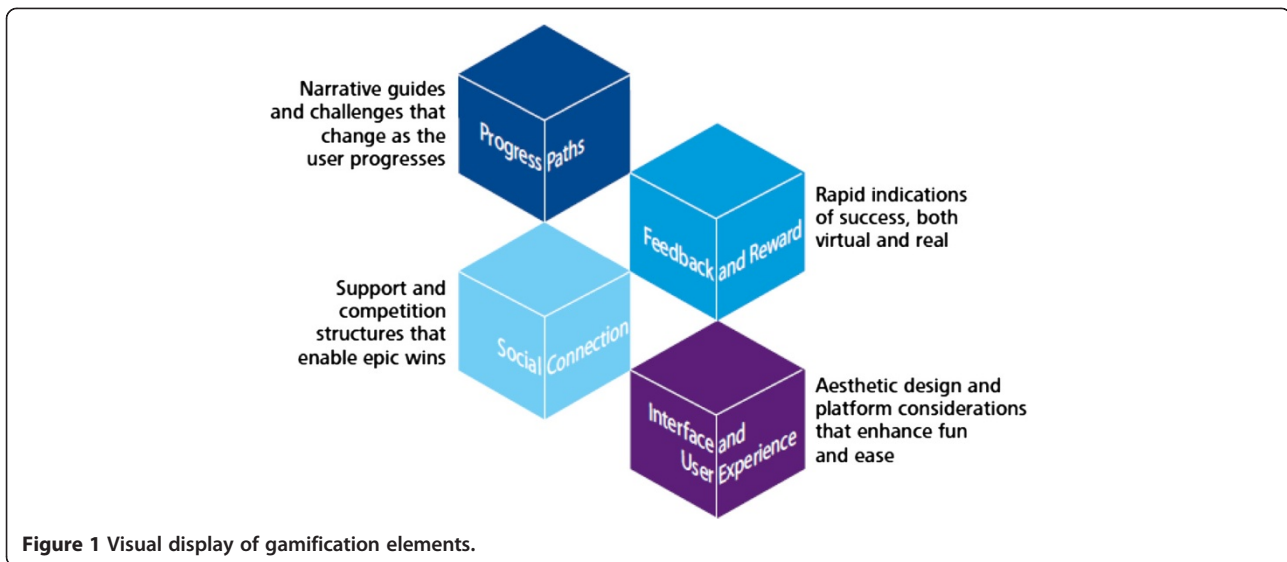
Narrative guides and challenges that change as the user progresses

Progress Paths

Feedback and Reward

Rapid indications of success, both virtual and real

Support and competition structures that enable epic wins

Social Connection

Interface and User Experience

Aesthetic design and platform considerations that enhance fun and ease

Figure 1 Visual display of gamification elements.